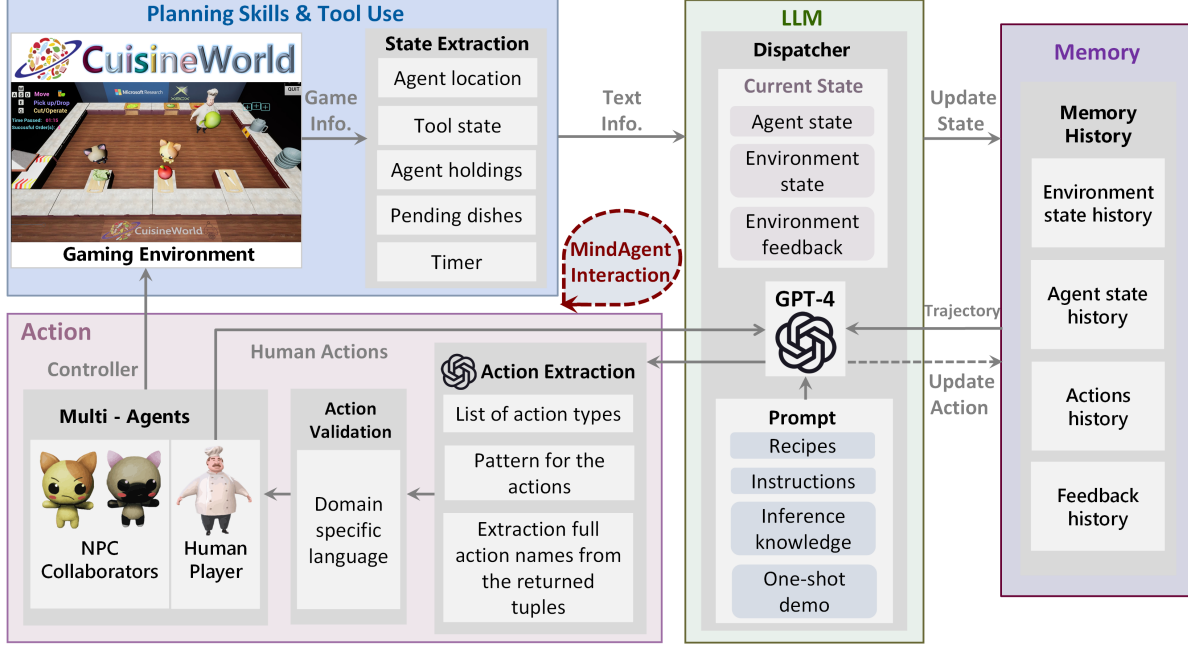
Planning Skills & Tool Use

CuisineWorld

Move
Pick up/Drop
Cut/Operate
Time Passed: 01:18
Successful Order(s):

Microsoft Research
XBOX
QUIT

CuisineWorld

Gaming Environment

Game Info.

State Extraction

Agent location

Tool state

Agent holdings

Pending dishes

Timer

Text Info.

LLM

Dispatcher

Current State

Agent state

Environment state

Environment feedback

MindAgent Interaction

GPT-4

Prompt

Recipes

Instructions

Inference knowledge

One-shot demo

Update State

Memory

Memory History

Environment state history

Agent state history

Actions history

Feedback history

Trajectory

Update Action

Action

Controller

Human Actions

Multi - Agents

NPC Collaborators

Human Player

Action Validation

Domain specific language

Action Extraction

List of action types

Pattern for the actions

Extraction full action names from the returned tuples